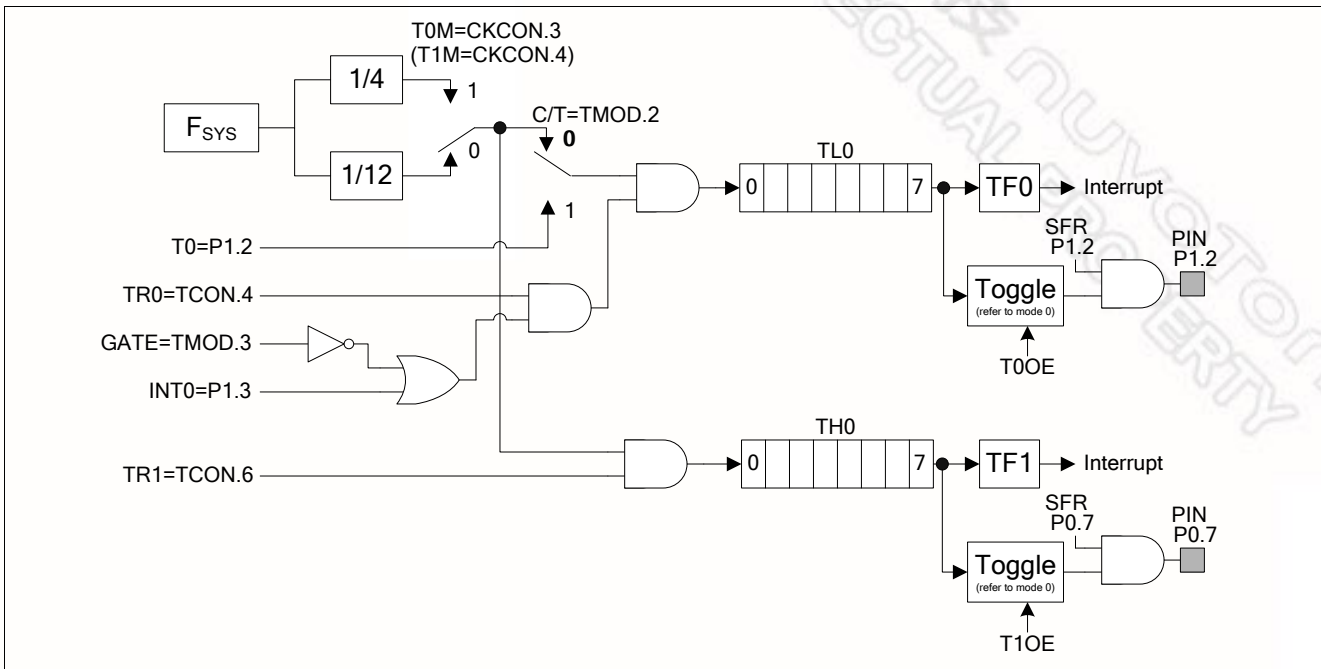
T0M=CKCON.3
(T1M=CKCON.4)

1/4

1

$F_{SYS}$

C/T=TMOD.2

0

0

1/12

TL0

0

7

TF0

Interrupt

1

T0=P1.2

SFR
P1.2

PIN
P1.2

TR0=TCON.4

Toggle
(refer to mode 0)

GATE=TMOD.3

T0OE

INT0=P1.3

TH0

0

7

TF1

Interrupt

TR1=TCON.6

SFR
P0.7

PIN
P0.7

Toggle
(refer to mode 0)

T1OE